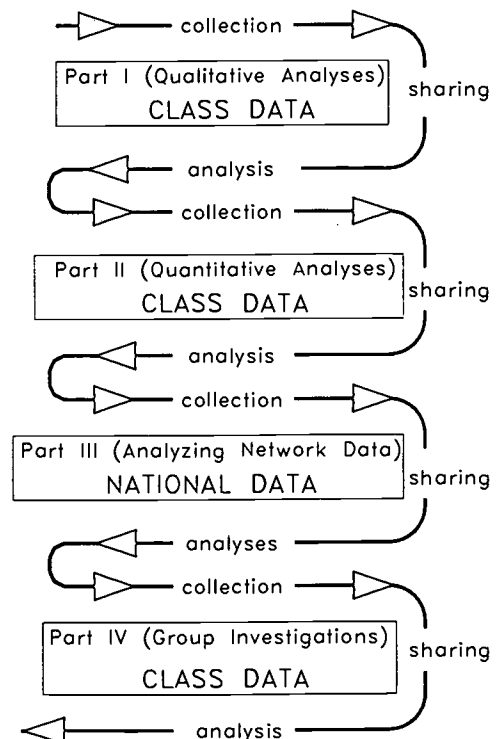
collection

Part I (Qualitative Analyses)
CLASS DATA

sharing

analysis

collection

Part II (Quantitative Analyses)
CLASS DATA

sharing

analysis

collection

Part III (Analyzing Network Data)
NATIONAL DATA

sharing

analyses

collection

Part IV (Group Investigations)
CLASS DATA

sharing

analysis